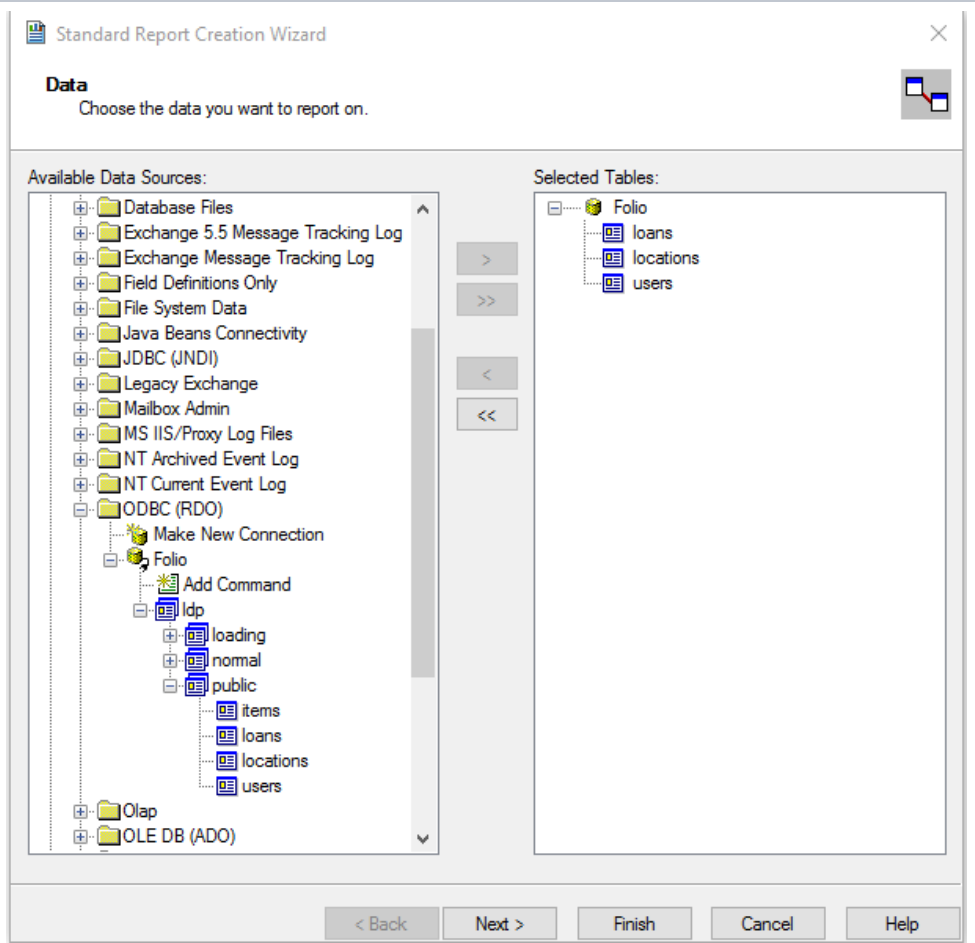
Standard Report Creation Wizard

Data
Choose the data you want to report on.

Available Data Sources:
Database Files
Exchange 5.5 Message Tracking Log
Exchange Message Tracking Log
Field Definitions Only
File System Data
Java Beans Connectivity
JDBC (JNDI)
Legacy Exchange
Mailbox Admin
MS IIS/Proxy Log Files
NT Archived Event Log
NT Current Event Log
ODBC (RDO)
Make New Connection
Folio
Add Command
ldp
loading
normal
public
items
loans
locations
users
Olap
OLE DB (ADO)

>
>>
<
<<

Selected Tables:
Folio
loans
locations
users

< Back
Next >
Finish
Cancel
Help